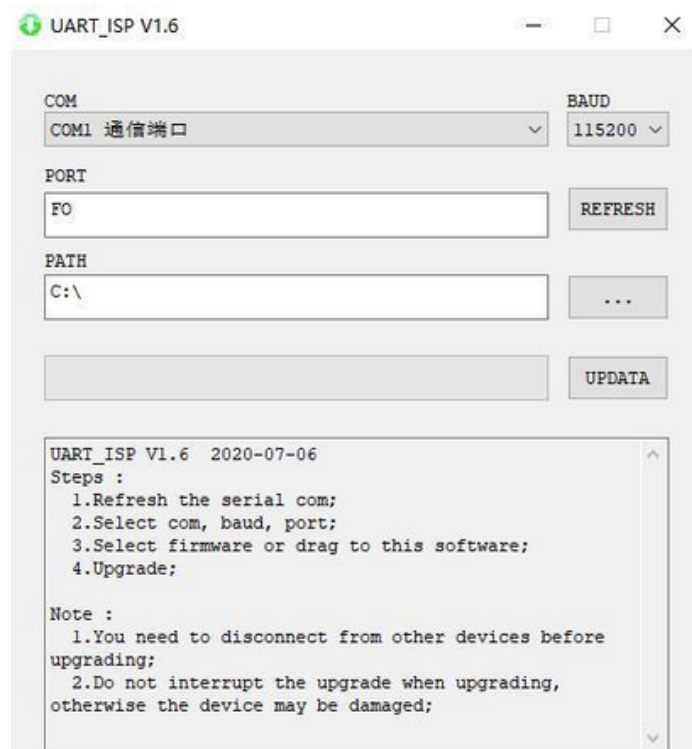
UART_ISP V1.6

COM
COM1 通信端口

BAUD
115200

PORT
F0

REFRESH

PATH
C:\

...

UPDATA

UART_ISP V1.6 2020-07-06
Steps :
1.Refresh the serial com;
2.Select com, baud, port;
3.Select firmware or drag to this software;
4.Upgrade;

Note :
1.You need to disconnect from other devices before upgrading;
2.Do not interrupt the upgrade when upgrading, otherwise the device may be damaged;